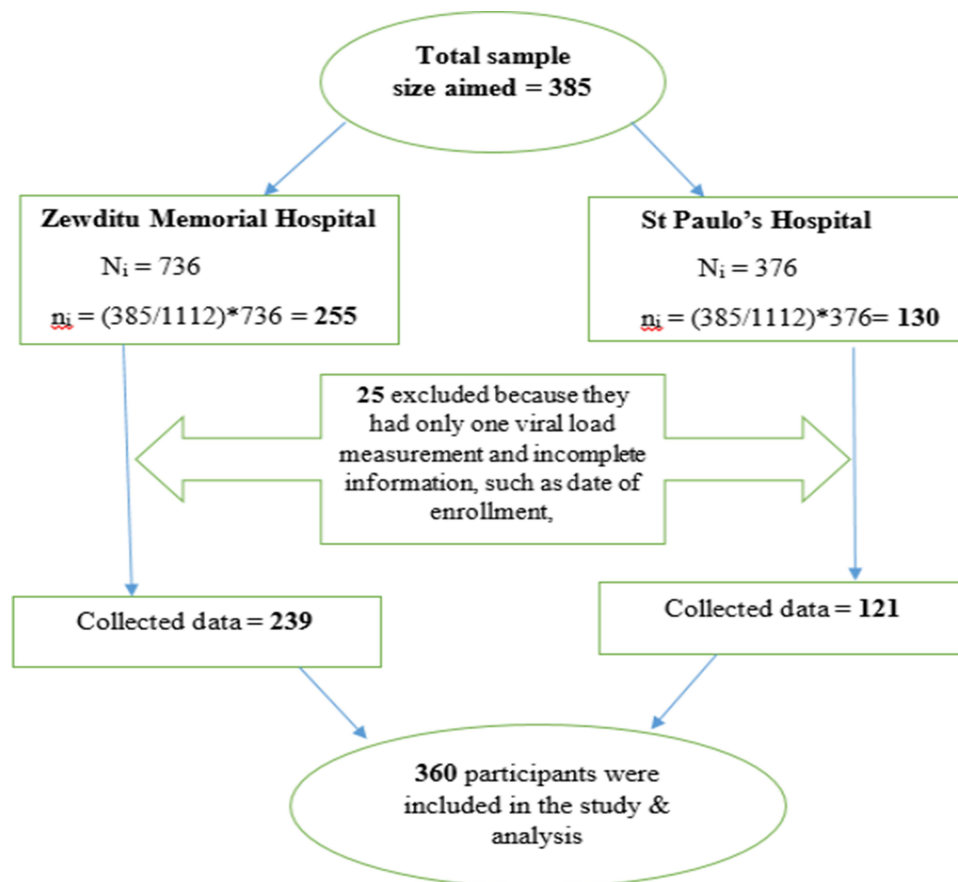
Total sample size aimed = 385

Zewditu Memorial Hospital

$N_i = 736$

$n_i = (385/1112)*736 = 255$

St Paulo's Hospital

$N_i = 376$

$n_i = (385/1112)*376 = 130$

25 excluded because they had only one viral load measurement and incomplete information, such as date of enrollment,

Collected data = 239

Collected data = 121

360 participants were included in the study & analysis